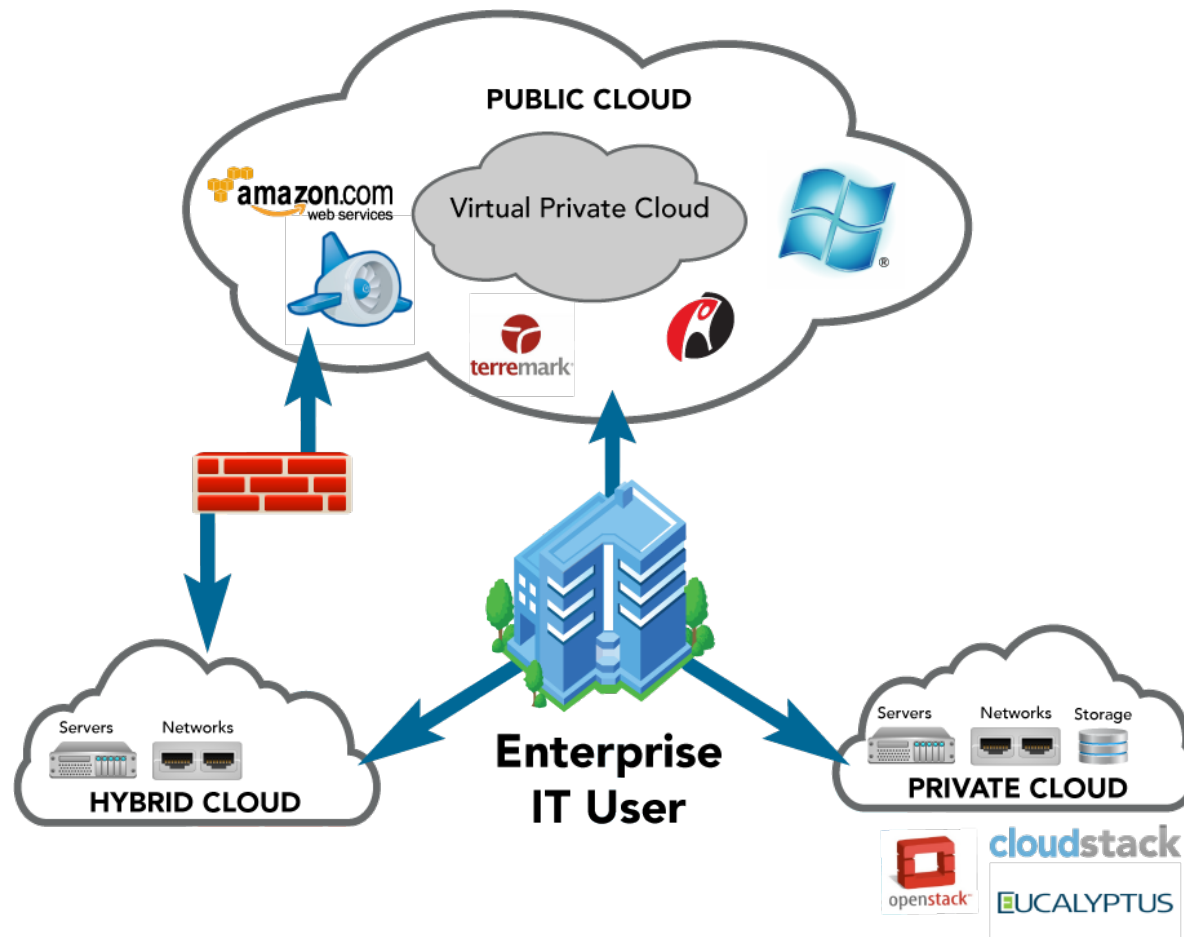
PUBLIC CLOUD

amazon.com web services

Virtual Private Cloud

®

terremark

Servers Networks

HYBRID CLOUD

Enterprise IT User

Servers Networks Storage

PRIVATE CLOUD

openstack

cloudstack

EUCALYPTUS